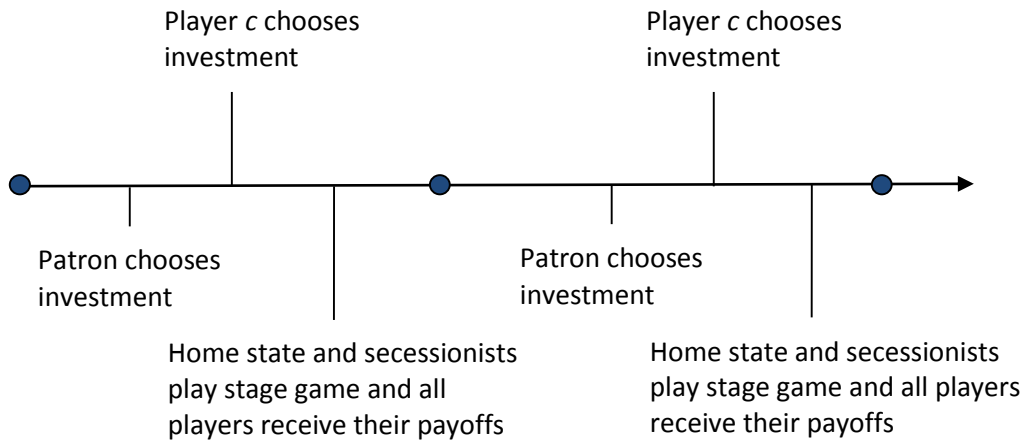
Player $c$ chooses investment

Player $c$ chooses investment

Patron chooses investment

Patron chooses investment

Home state and secessionists play stage game and all players receive their payoffs

Home state and secessionists play stage game and all players receive their payoffs